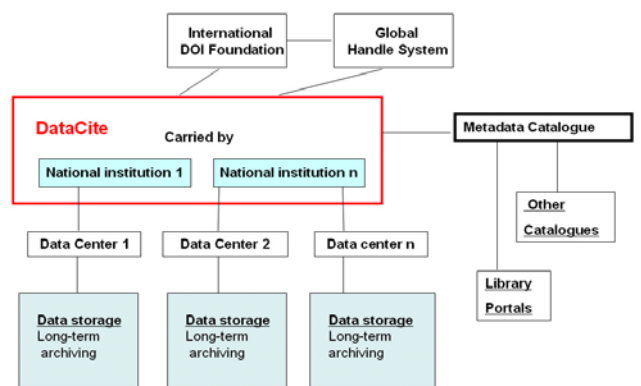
International DOI Foundation

Global Handle System

DataCite

Carried by

National institution 1

National institution n

Metadata Catalogue

Other Catalogues

Library Portals

Data Center 1

Data Center 2

Data center n

Data storage
Long-term archiving

Data storage
Long-term archiving

Data storage
Long-term archiving